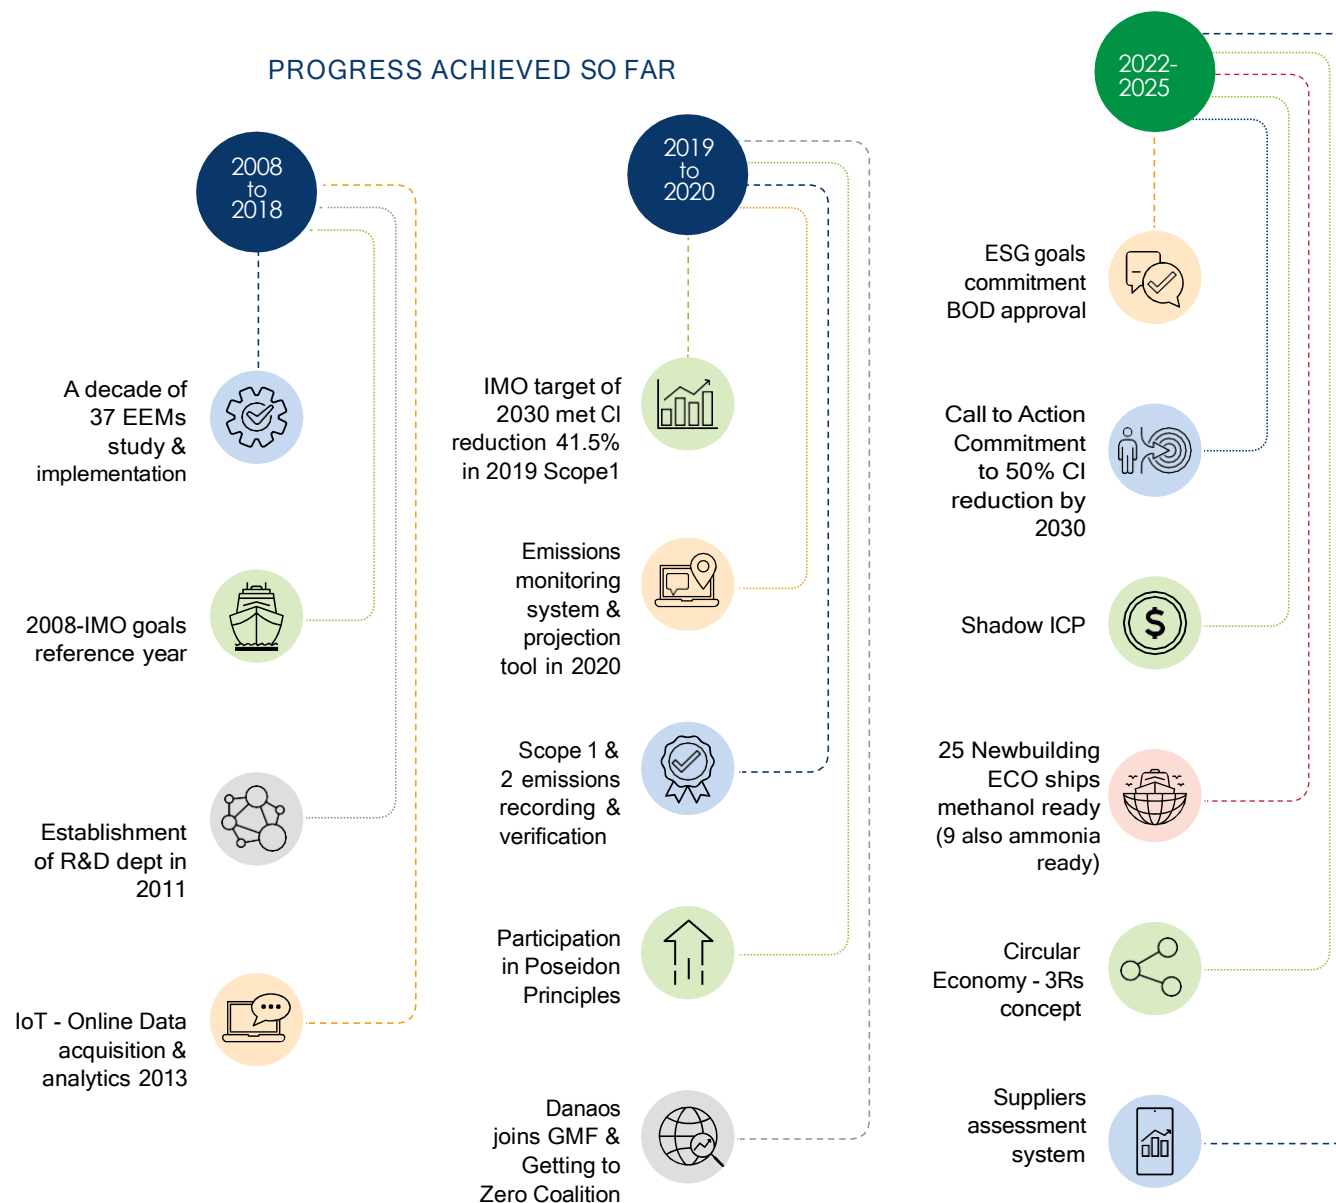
PROGRESS ACHIEVED SO FAR

2008 to 2018

A decade of 37 EEMs study & implementation

2008-IMO goals reference year

Establishment of R&D dept in 2011

IoT - Online Data acquisition & analytics 2013

2019 to 2020

IMO target of 2030 met CI reduction 41.5% in 2019 Scope1

Emissions monitoring system & projection tool in 2020

Scope 1 & 2 emissions recording & verification

Participation in Poseidon Principles

Danaos joins GMF & Getting to Zero Coalition

2022-2025

ESG goals commitment BOD approval

Call to Action Commitment to 50% CI reduction by 2030

Shadow ICP

25 Newbuilding ECO ships methanol ready (9 also ammonia ready)

Circular Economy - 3Rs concept

Suppliers assessment system